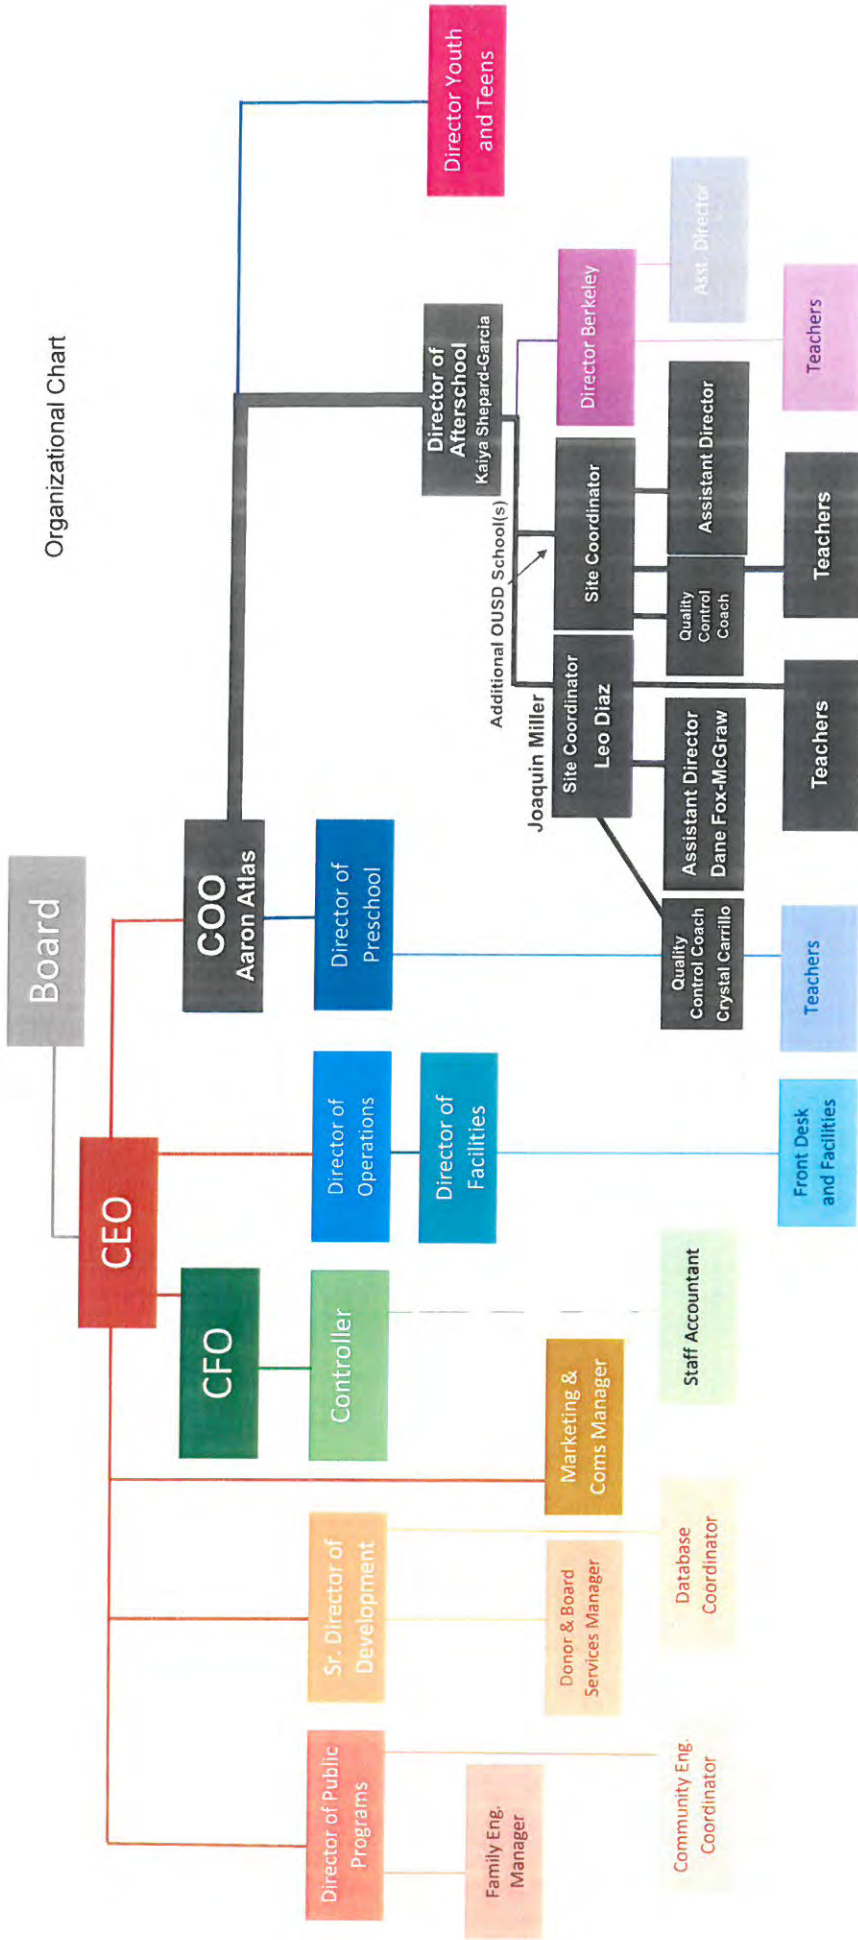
Organizational Chart

Board

CEO

COO
Aaron Atlas

CFO

Director Youth and Teens

Director of Afterschool
Kaiya Shepard-Garcia

Director Berkeley

Asst. Director

Teachers

Additional OUSD School(s)

Site Coordinator

Assistant Director

Quality Control Coach

Teachers

Joaquin Miller

Site Coordinator
Leo Diaz

Assistant Director
Dane Fox-McGraw

Teachers

Director of Preschool

Quality Control Coach
Crystal Carrillo

Teachers

Director of Operations

Director of Facilities

Front Desk and Facilities

Controller

Staff Accountant

Marketing & Coms Manager

Sr. Director of Development

Donor & Board Services Manager

Database Coordinator

Director of Public Programs

Family Eng. Manager

Community Eng. Coordinator